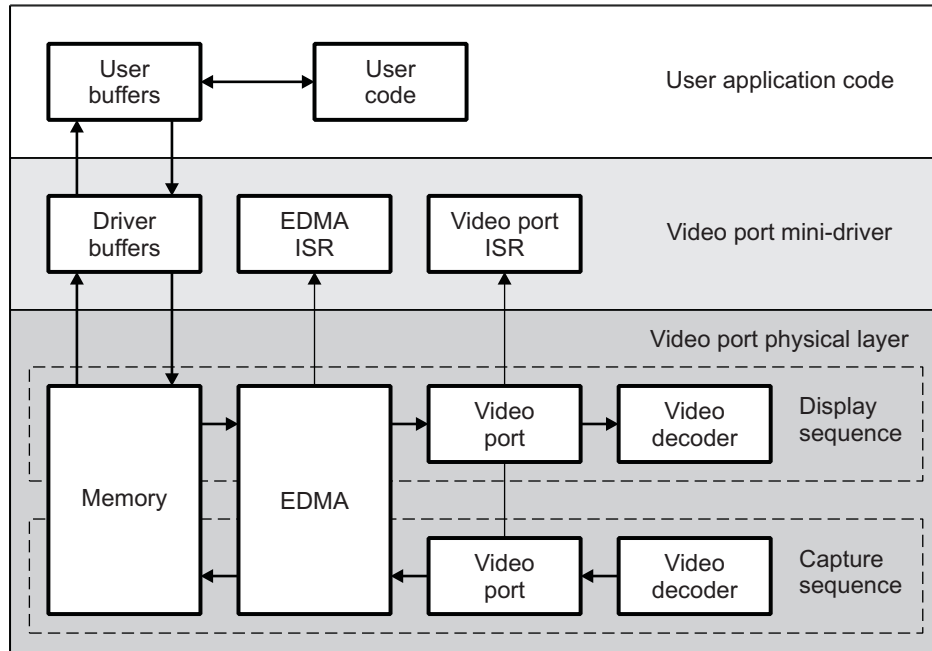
User buffers

User code

User application code

Driver buffers

EDMA ISR

Video port ISR

Video port mini-driver

Video port physical layer

Memory

EDMA

Video port

Video decoder

Display sequence

Video port

Video decoder

Capture sequence